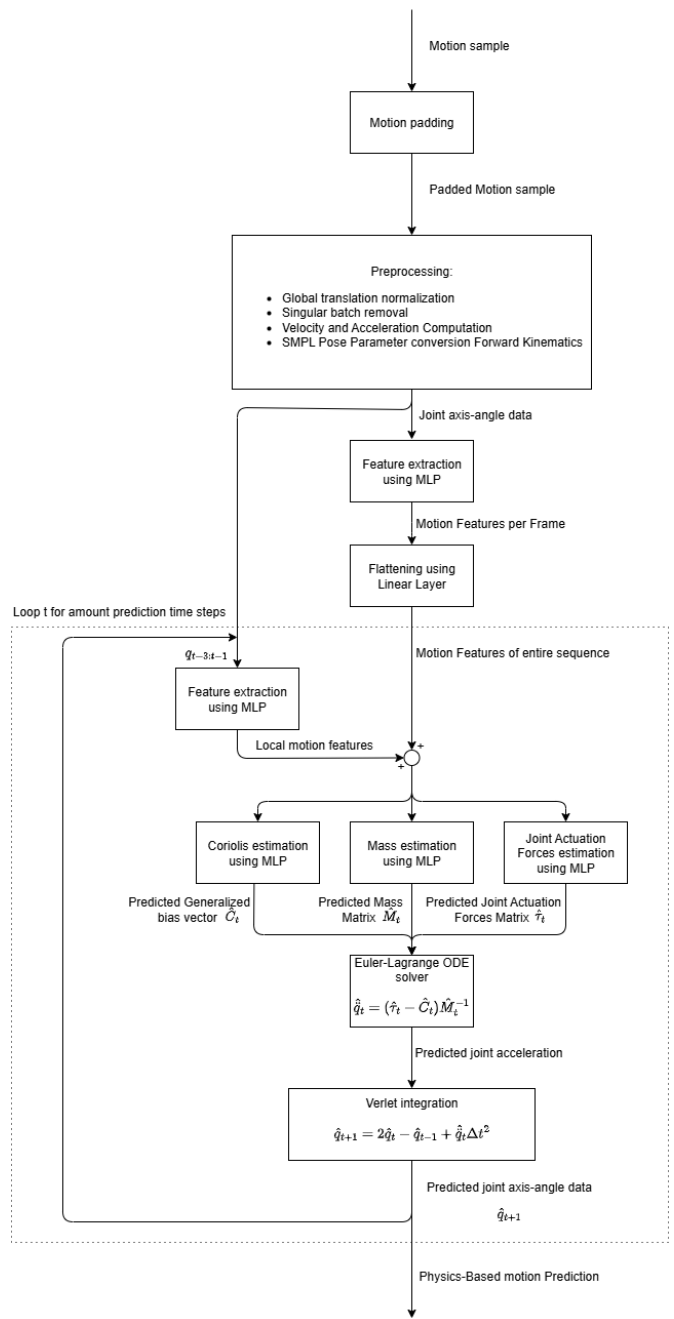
Motion sample

Motion padding

Padded Motion sample

Preprocessing:

- Global translation normalization
- Singular batch removal
- Velocity and Acceleration Computation
- SMPL Pose Parameter conversion Forward Kinematics

Joint axis-angle data

Feature extraction using MLP

Motion Features per Frame

Flattening using Linear Layer

Loop t for amount prediction time steps

$q_{t-3:t-1}$

Motion Features of entire sequence

Feature extraction using MLP

Local motion features

+

+

Coriolis estimation using MLP

Mass estimation using MLP

Joint Actuation Forces estimation using MLP

Predicted Generalized bias vector $\hat{C}_t$

Predicted Mass Matrix $\hat{M}_t$

Predicted Joint Actuation Forces Matrix $\hat{\tau}_t$

Euler-Lagrange ODE solver

$\hat{\ddot{q}}_t = (\hat{\tau}_t - \hat{C}_t)\hat{M}_t^{-1}$

Predicted joint acceleration

Verlet integration

$\hat{q}_{t+1} = 2\hat{q}_t - \hat{q}_{t-1} + \hat{\ddot{q}}_t \Delta t^2$

Predicted joint axis-angle data

$\hat{q}_{t+1}$

Physics-Based motion Prediction